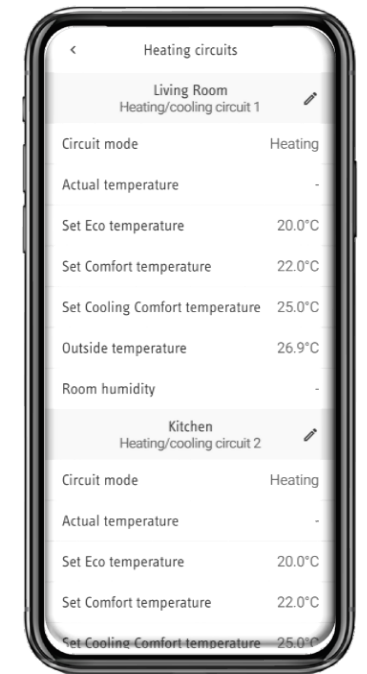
<

Heating circuits

Living Room
Heating/cooling circuit 1

| Circuit mode | Heating |
|---|---|
| Actual temperature | - |
| Set Eco temperature | 20.0°C |
| Set Comfort temperature | 22.0°C |
| Set Cooling Comfort temperature | 25.0°C |
| Outside temperature | 26.9°C |
| Room humidity | - |

Kitchen
Heating/cooling circuit 2

| Circuit mode | Heating |
|---|---|
| Actual temperature | - |
| Set Eco temperature | 20.0°C |
| Set Comfort temperature | 22.0°C |
| Set Cooling Comfort temperature | 25.0°C |